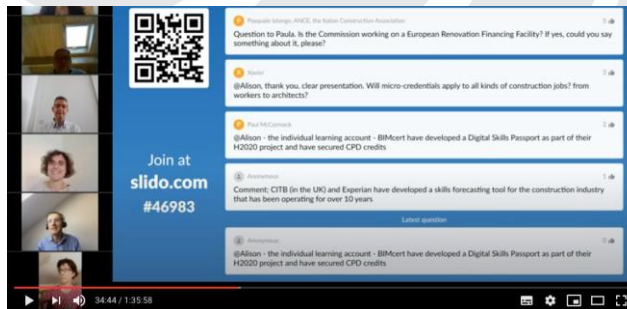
Join at slido.com #46983

Pasquale Iavarone, ANCE, the Italian Construction Association
3
Question to Paula. Is the Commission working on a European Renovation Financing Facility? If yes, could you say something about it, please?

Xavier
3
@Alison, thank you, clear presentation. Will micro-credentials apply to all kinds of construction jobs? from workers to architects?

Paul McCormack
2
@Alison - the individual learning account - BIMcert have developed a Digital Skills Passport as part of their H2020 project and have secured CPD credits

Anonymous
1
Comment; CITB (in the UK) and Experian have developed a skills forecasting tool for the construction industry that has been operating for over 10 years

Latest question

Anonymous
0
@Alison - the individual learning account - BIMcert have developed a Digital Skills Passport as part of their H2020 project and have secured CPD credits

34:44 / 1:35:58